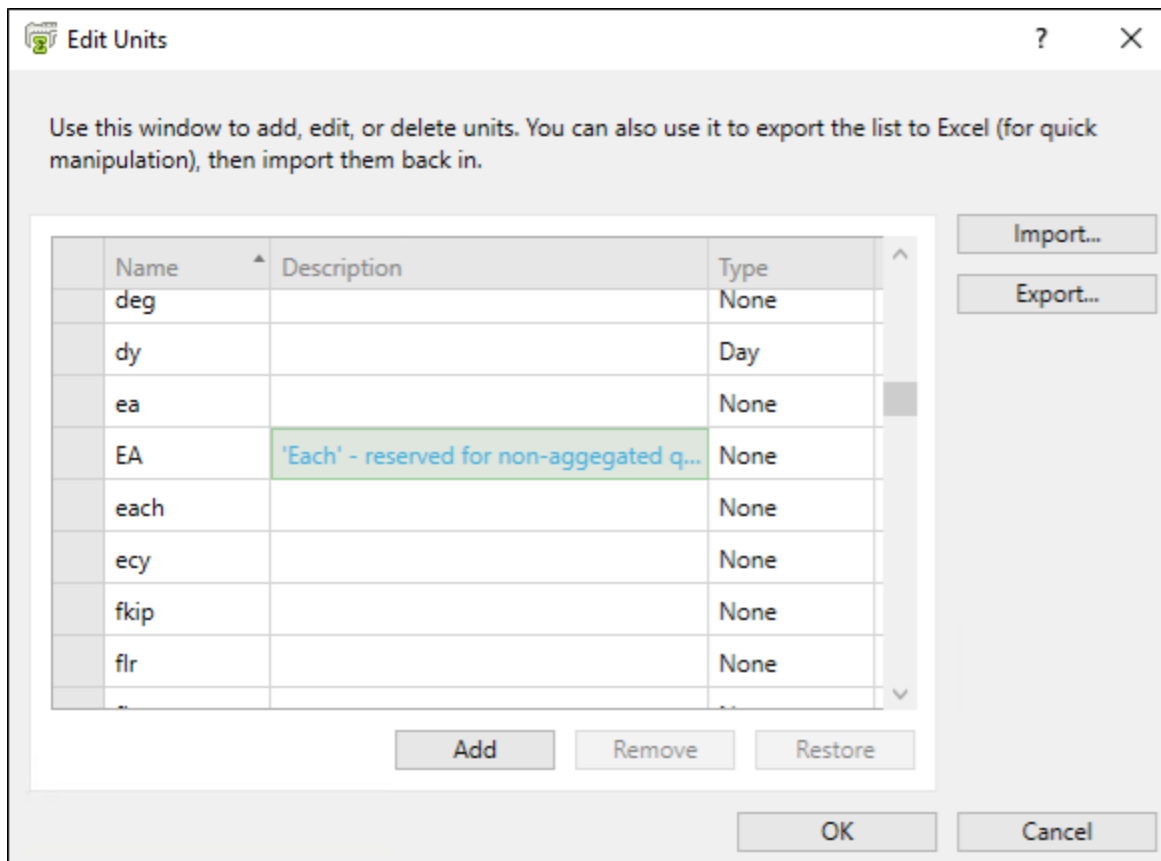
Edit Units

? ×

Use this window to add, edit, or delete units. You can also use it to export the list to Excel (for quick manipulation), then import them back in.

| Name | Description | Type |
|---|---|---|
| deg | | None |
| dy | | Day |
| ea | | None |
| EA | 'Each' - reserved for non-aggegated q... | None |
| each | | None |
| ecy | | None |
| fkip | | None |
| flr | | None |

Import...

Export...

Add Remove Restore

OK Cancel